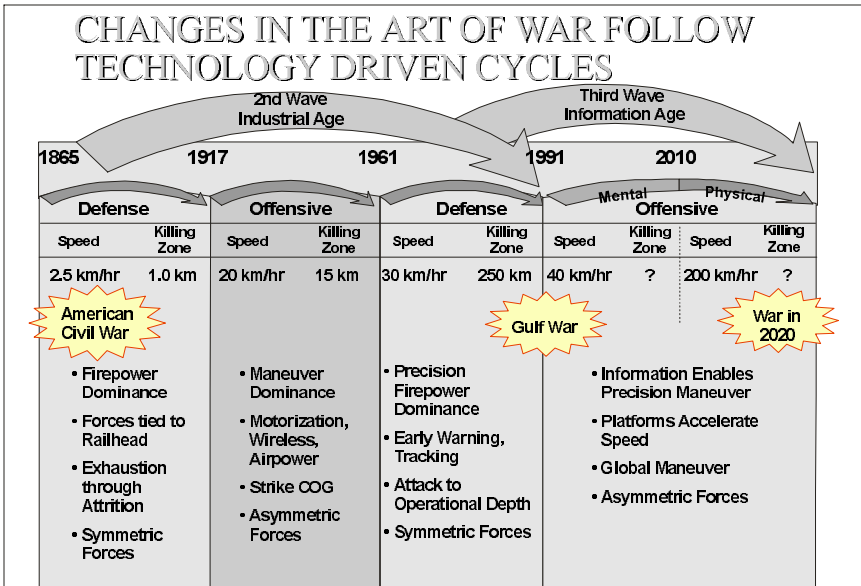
CHANGES IN THE ART OF WAR FOLLOW TECHNOLOGY DRIVEN CYCLES

2nd Wave
Industrial Age

Third Wave
Information Age

1865 1917 1961 1991 2010

Mental Physical

| Defense | | Offensive | | Defense | | Offensive | | | |
|---|---|---|---|---|---|---|---|---|---|
| Speed | Killing Zone | Speed | Killing Zone | Speed | Killing Zone | Speed | Killing Zone | Speed | Killing Zone |
| 2.5 km/hr | 1.0 km | 20 km/hr | 15 km | 30 km/hr | 250 km | 40 km/hr | ? | 200 km/hr | ? |

American Civil War

Gulf War

War in 2020

• Firepower Dominance
• Forces tied to Railhead
• Exhaustion through Attrition
• Symmetric Forces

• Maneuver Dominance
• Motorization, Wireless, Airpower
• Strike COG
• Asymmetric Forces

• Precision Firepower Dominance
• Early Warning, Tracking
• Attack to Operational Depth
• Symmetric Forces

• Information Enables Precision Maneuver
• Platforms Accelerate Speed
• Global Maneuver
• Asymmetric Forces